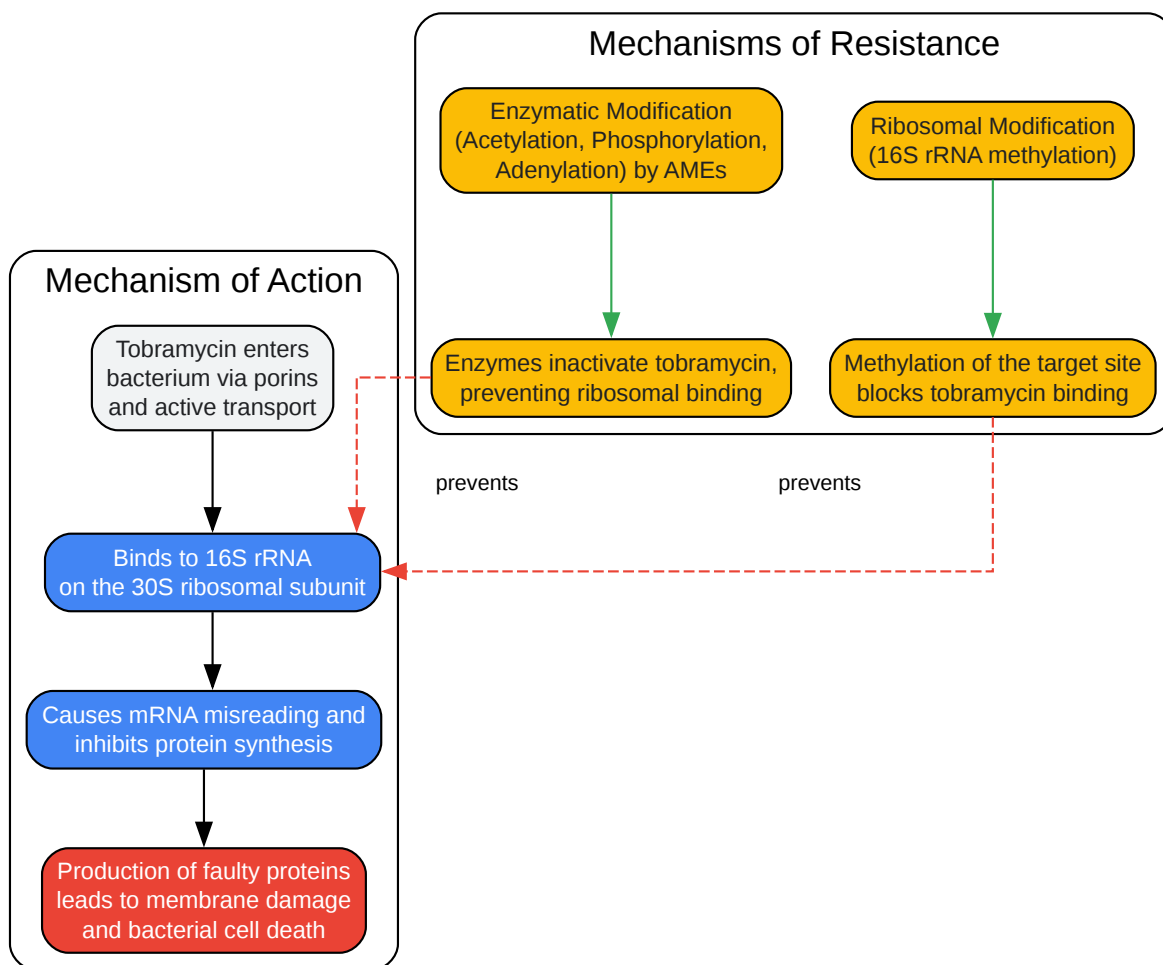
Mechanisms of Resistance

Enzymatic Modification (Acetylation, Phosphorylation, Adenylation) by AMEs

Ribosomal Modification (16S rRNA methylation)

Enzymes inactivate tobramycin, preventing ribosomal binding

Methylation of the target site blocks tobramycin binding

Mechanism of Action

Tobramycin enters bacterium via porins and active transport

prevents

prevents

Binds to 16S rRNA on the 30S ribosomal subunit

Causes mRNA misreading and inhibits protein synthesis

Production of faulty proteins leads to membrane damage and bacterial cell death